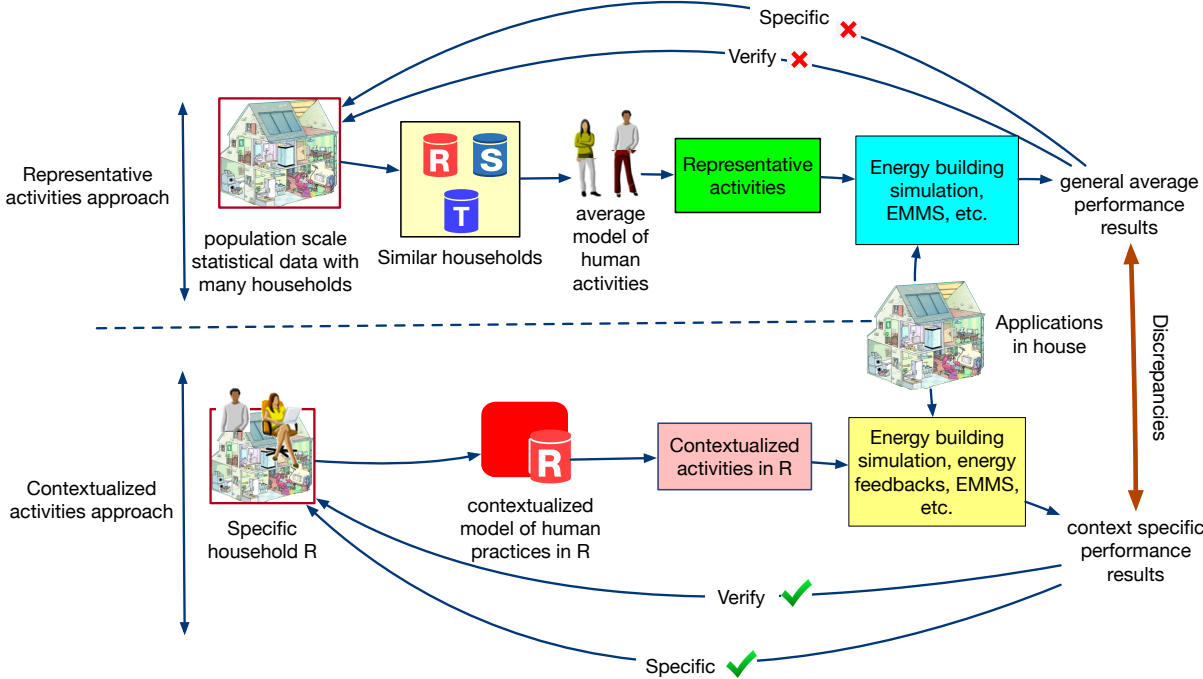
Specific

Verify

Representative activities approach

population scale statistical data with many households

R S T

Similar households

average model of human activities

Representative activities

Energy building simulation, EMMS, etc.

general average performance results

Applications in house

Discrepancies

Contextualized activities approach

Specific household R

R

contextualized model of human practices in R

Contextualized activities in R

Energy building simulation, energy feedbacks, EMMS, etc.

context specific performance results

Verify

Specific